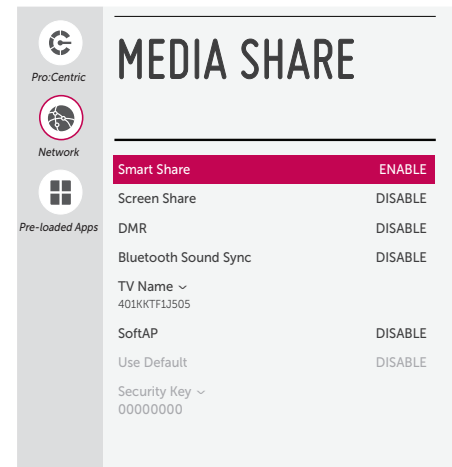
Pro:Centric

Network

Pre-loaded Apps

MEDIA SHARE

| | |
|---|---|
| Smart Share | ENABLE |
| Screen Share | DISABLE |
| DMR | DISABLE |
| Bluetooth Sound Sync | DISABLE |
| TV Name ⌄ 401KKTF1J505 | |
| SoftAP | DISABLE |
| Use Default | DISABLE |
| Security Key ⌄ 00000000 | |